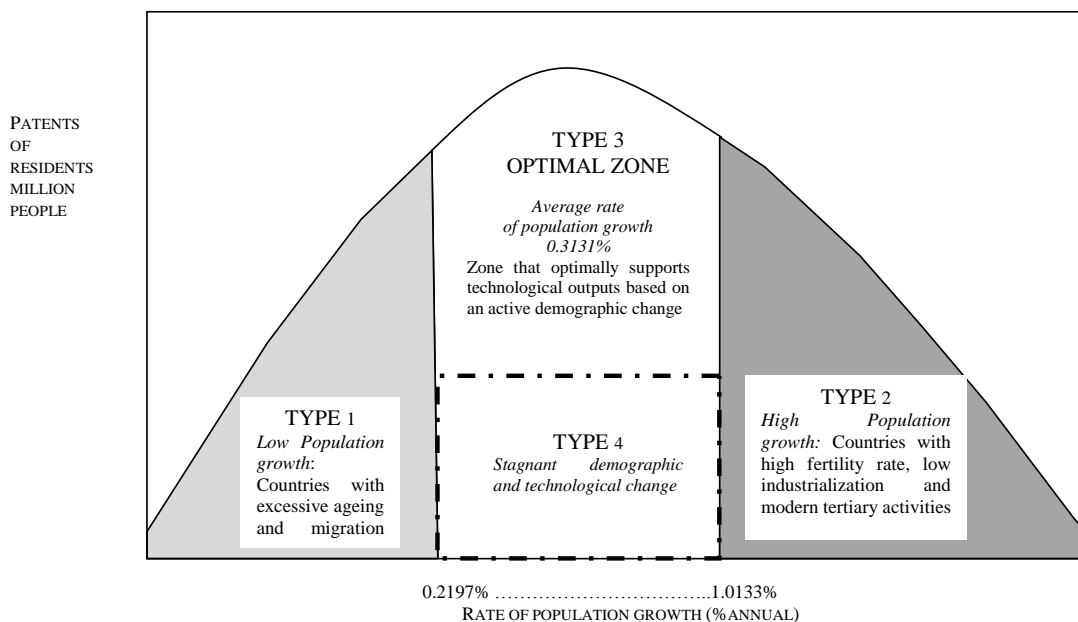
PATENTS OF RESIDENTS MILLION PEOPLE

TYPE 3
OPTIMAL ZONE

*Average rate of population growth 0.3131%*
Zone that optimally supports technological outputs based on an active demographic change

TYPE 1
*Low Population growth*: Countries with excessive ageing and migration

TYPE 4
*Stagnant demographic and technological change*

TYPE 2
*High Population growth:* Countries with high fertility rate, low industrialization and modern tertiary activities

0.2197% ……………………………..1.0133%
RATE OF POPULATION GROWTH (%ANNUAL)